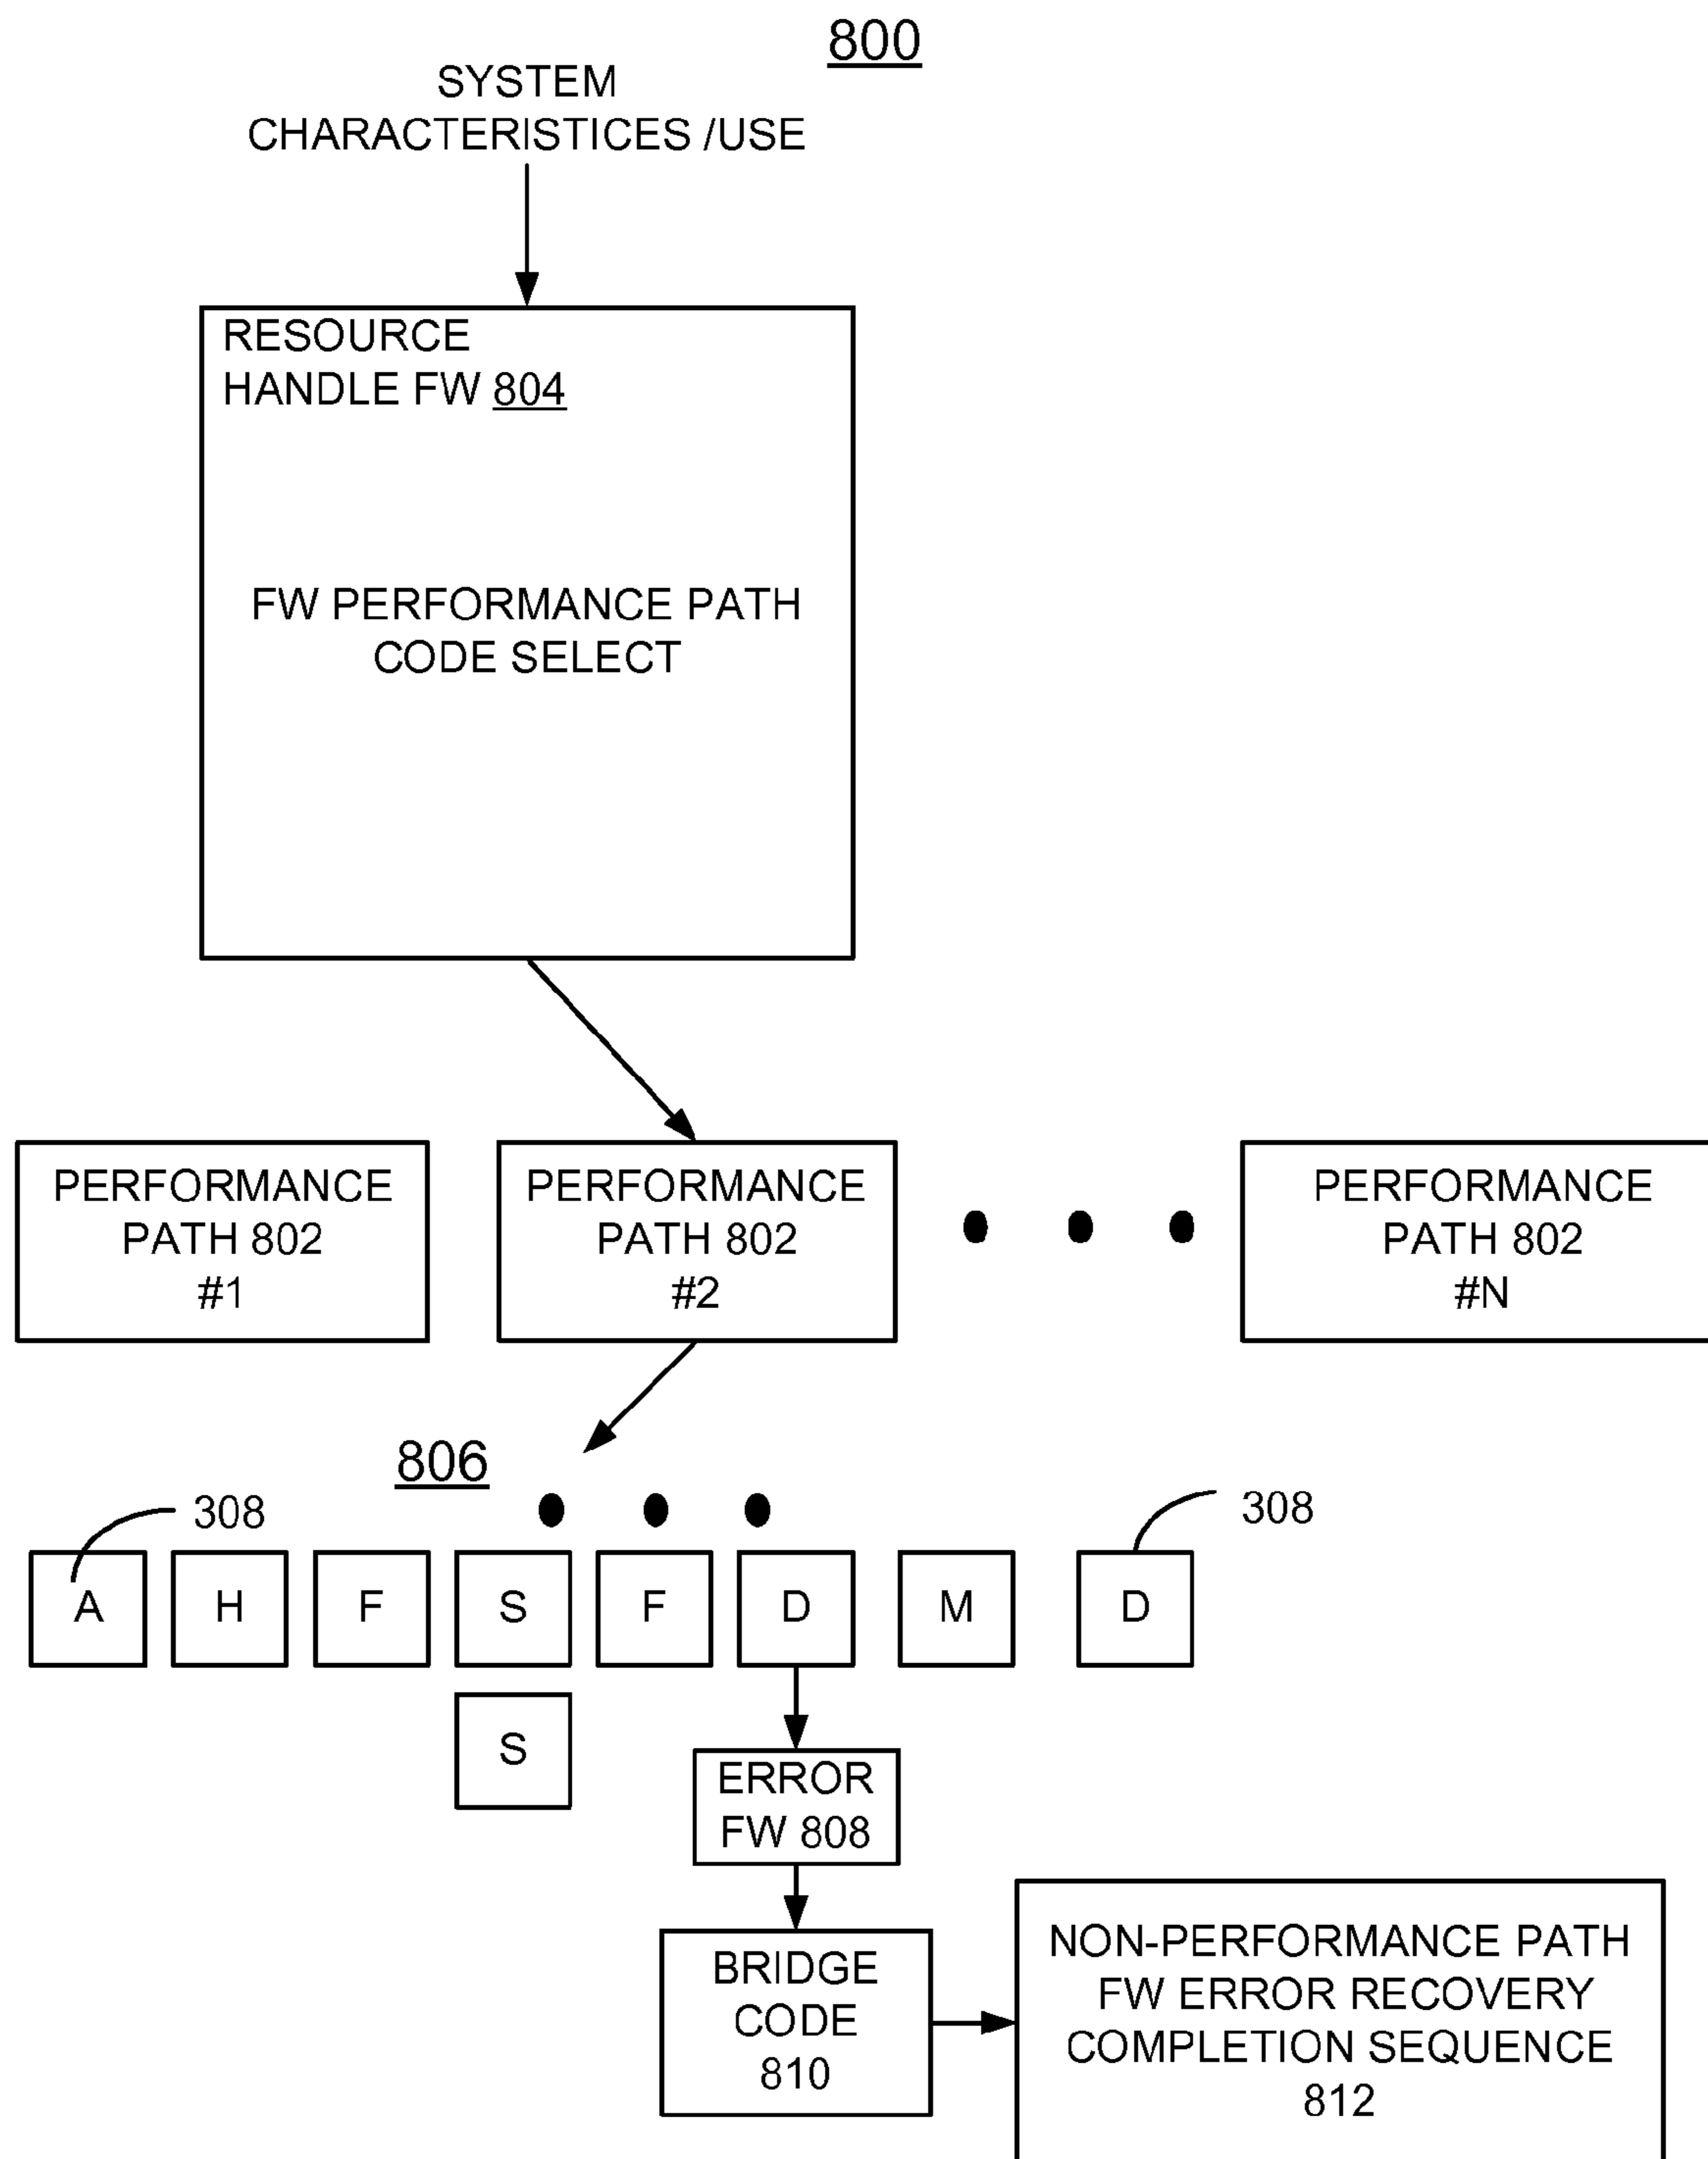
800

SYSTEM CHARACTERISTICES /USE

RESOURCE HANDLE FW 804

FW PERFORMANCE PATH CODE SELECT

PERFORMANCE PATH 802 #1

PERFORMANCE PATH 802 #2

• • •

PERFORMANCE PATH 802 #N

806

308

• • •

308

A

H

F

S

F

D

M

D

S

ERROR FW 808

BRIDGE CODE 810

NON-PERFORMANCE PATH FW ERROR RECOVERY COMPLETION SEQUENCE 812